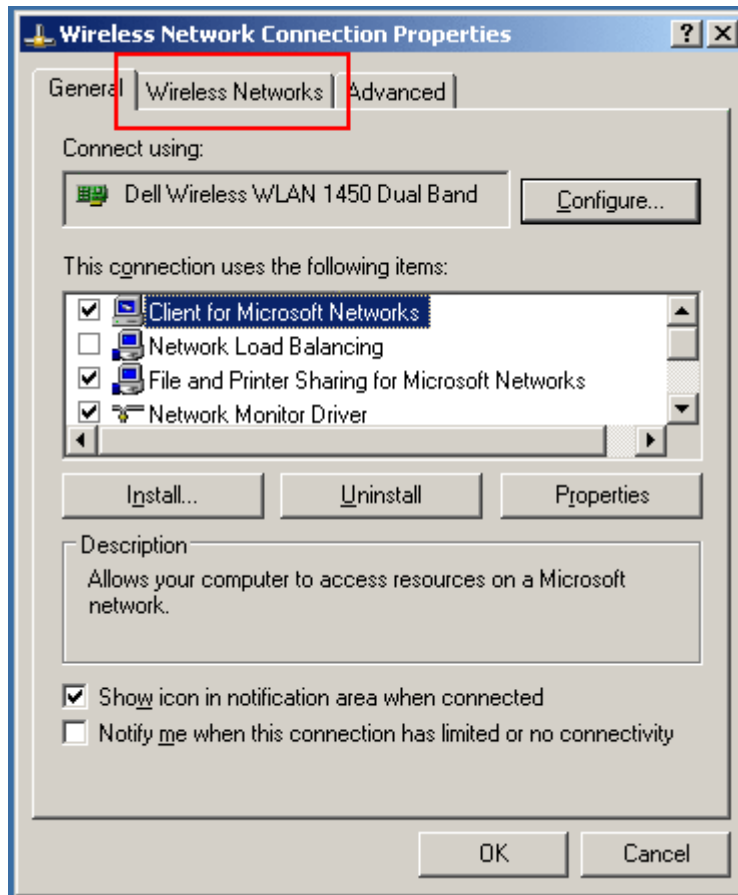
Wireless Network Connection Properties

?

General | Wireless Networks | Advanced

Connect using:

Dell Wireless WLAN 1450 Dual Band

Configure...

This connection uses the following items:

Client for Microsoft Networks
Network Load Balancing
File and Printer Sharing for Microsoft Networks
Network Monitor Driver

Install...

Uninstall

Properties

Description

Allows your computer to access resources on a Microsoft network.

Show icon in notification area when connected

Notify me when this connection has limited or no connectivity

OK

Cancel